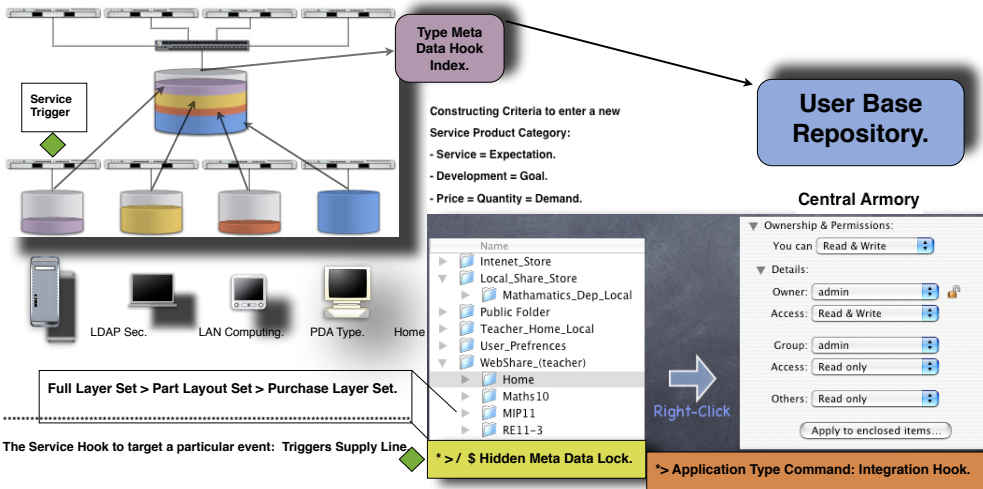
Type Meta Data Hook Index.

User Base Repository.

Service Trigger

Constructing Criteria to enter a new Service Product Category:

- Service = Expectation.

- Development = Goal.

- Price = Quantity = Demand.

Central Armory

LDAP Sec.

LAN Computing.

PDA Type.

Home

Name

Intenet_Store

Local_Share_Store

Mathamatics_Dep_Local

Public Folder

Teacher_Home_Local

User_Prefrences

WebShare_(teacher)

Home

Maths10

MIP11

RE11-3

Right-Click

Ownership & Permissions:

You can Read & Write

Details:

Owner: admin

Access: Read & Write

Group: admin

Access: Read only

Others: Read only

Apply to enclosed items...

Full Layer Set > Part Layout Set > Purchase Layer Set.

The Service Hook to target a particular event: Triggers Supply Line

* > / $ Hidden Meta Data Lock.

*> Application Type Command: Integration Hook.